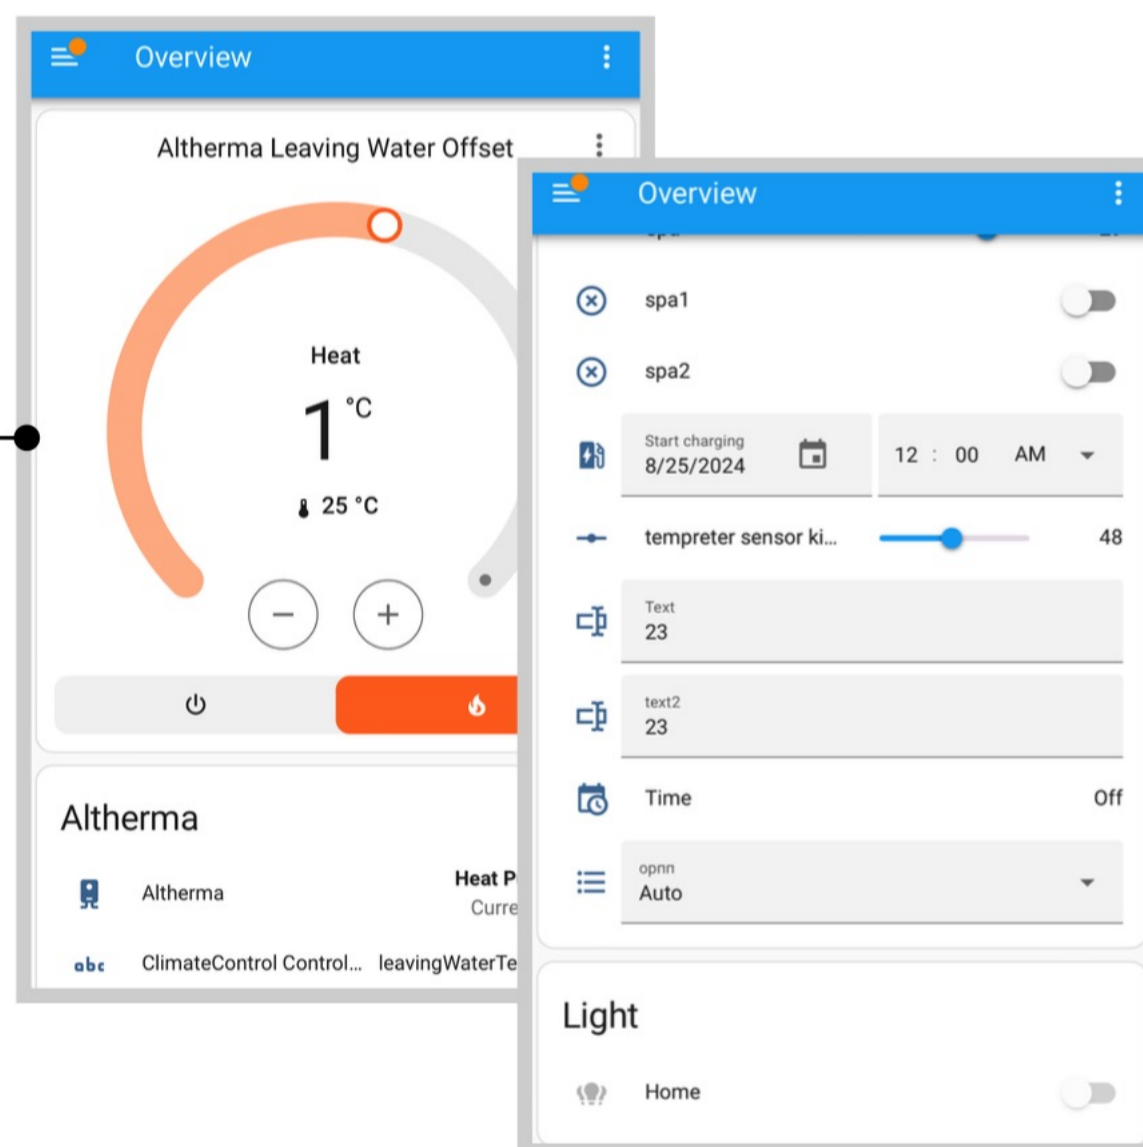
Overview

Altherma Leaving Water Offset

Heat
1 °C
25 °C

−
+

Altherma

Altherma
Heat P
Curre

abc
ClimateControl Control...
leavingWaterTe

Overview

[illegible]

spa1

spa2

Start charging
8/25/2024

12 : 00 AM

tempreter sensor ki...
48

Text
23

text2
23

Time
Off

opnn
Auto

Light

Home